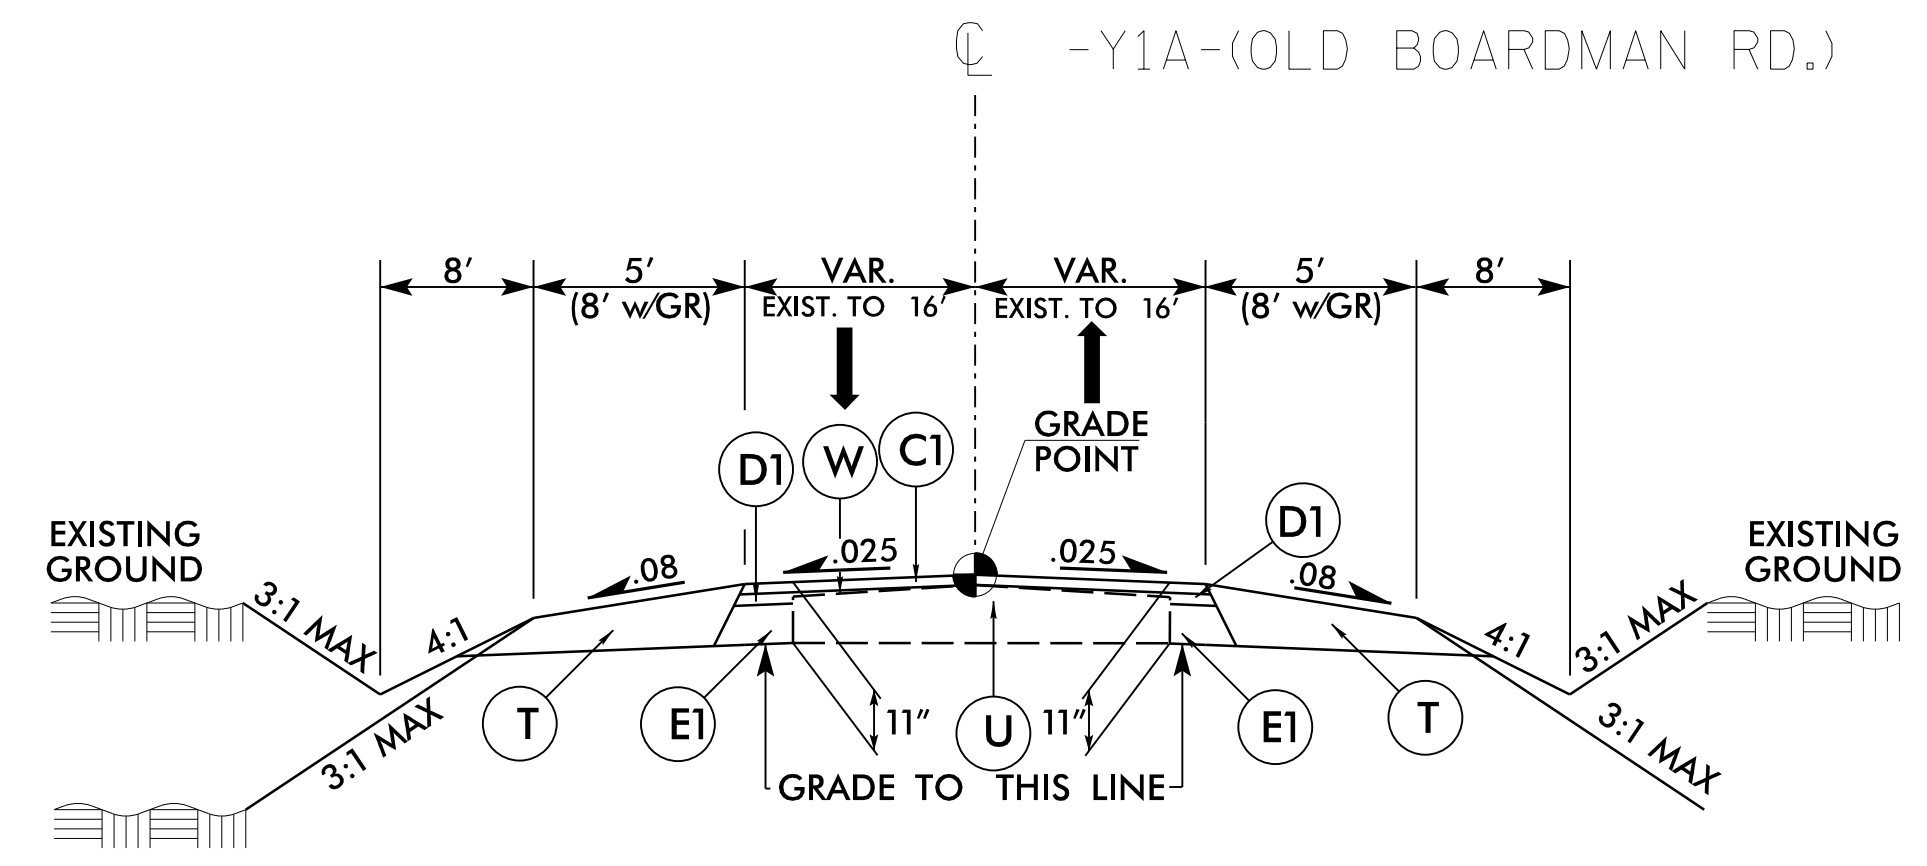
℄ -Y1A-(OLD BOARDMAN RD.)

8′
5′
(8′ w/GR)
VAR.
EXIST. TO 16′
VAR.
EXIST. TO 16′
5′
(8′ w/GR)
8′

GRADE
POINT

D1
W
C1
D1

EXISTING
GROUND

EXISTING
GROUND

.08
.025
.025
.08

3:1 MAX
4:1
4:1
3:1 MAX
3:1 MAX
3:1 MAX

T
E1
11″
U
11″
E1
T

GRADE TO THIS LINE